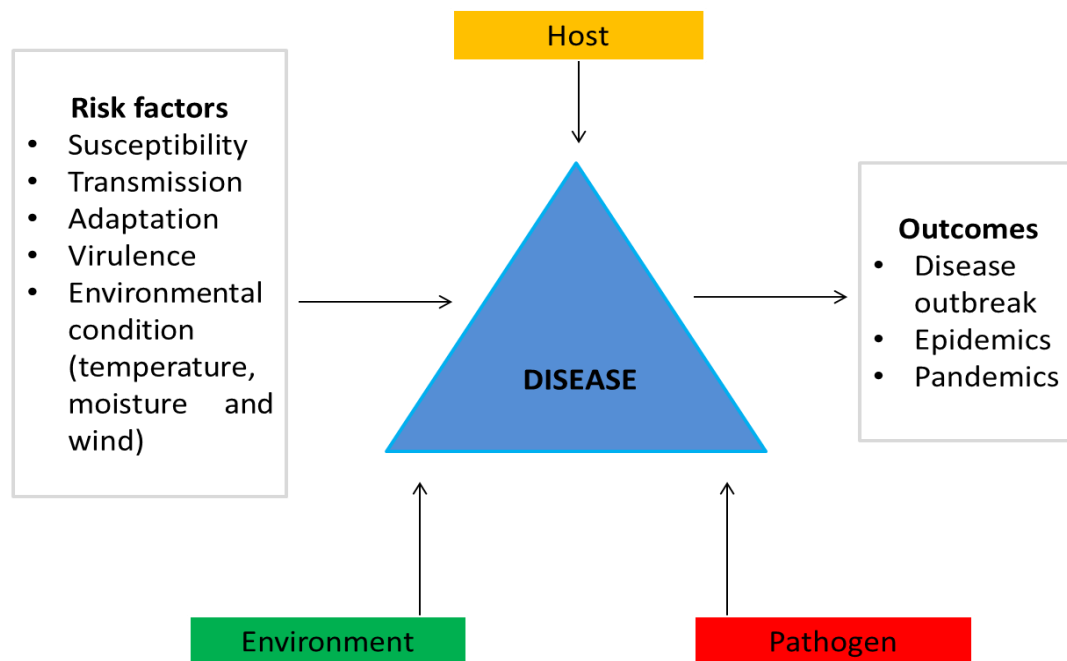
Host

Risk factors
- Susceptibility
- Transmission
- Adaptation
- Virulence
- Environmental condition (temperature, moisture and wind)

DISEASE

Outcomes
- Disease outbreak
- Epidemics
- Pandemics

Environment

Pathogen